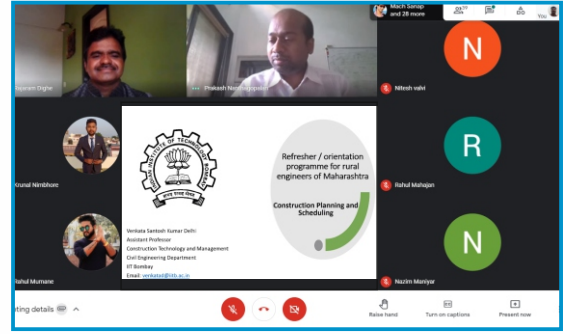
Mach Senap and 28 more

You

Rajaram Dighe

Prakash Nandagopalan

Nitesh valvi

N

Refresher / orientation programme for rural engineers of Maharashtra

Construction Planning and Scheduling

Venkata Santosh Kumar Delhi
Assistant Professor
Construction Technology and Management
Civil Engineering Department
IIT Bombay
Email: venkatad@iitb.ac.in

Krunal Nimbhore

R

Rahul Mahajan

Rahul Murnane

N

Nazim Maniyar

ting details

Raise hand

Turn on captions

Present now